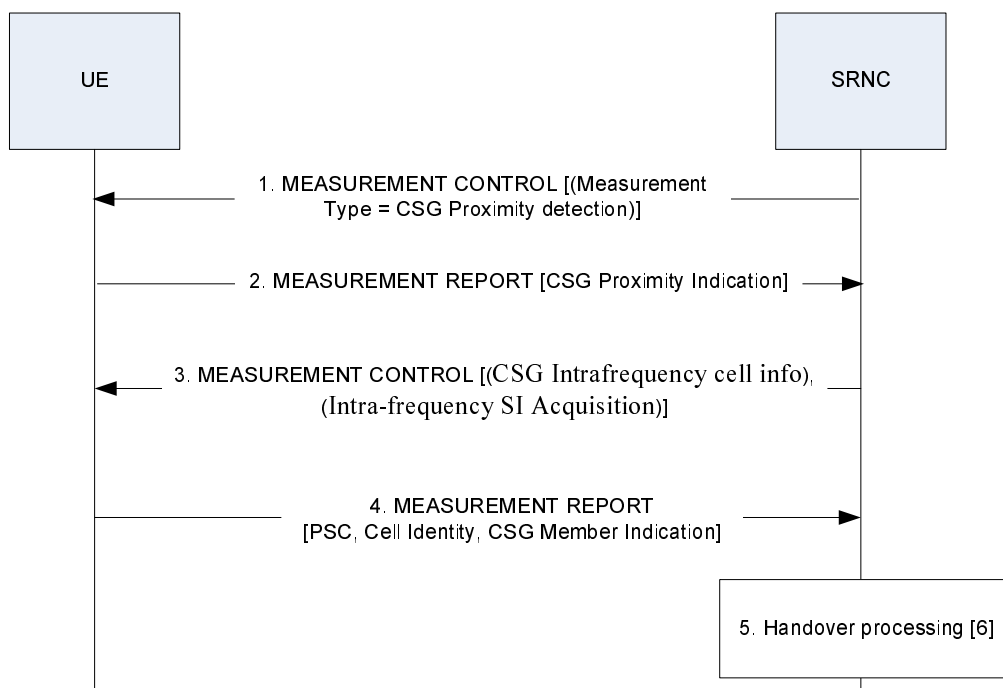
UE

SRNC

1. MEASUREMENT CONTROL [(Measurement Type = CSG Proximity detection)]

2. MEASUREMENT REPORT [CSG Proximity Indication]

3. MEASUREMENT CONTROL [(CSG Intrafrequency cell info), (Intra-frequency SI Acquisition)]

4. MEASUREMENT REPORT [PSC, Cell Identity, CSG Member Indication]

5. Handover processing [6]